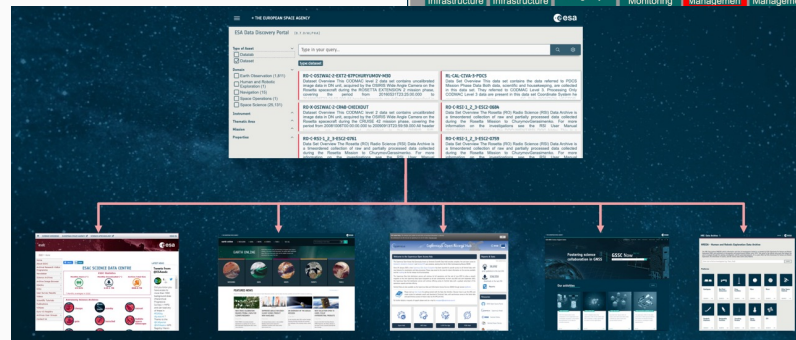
Infrastructure | Infrastructure | Monitoring | Managemen | Manageme

≡ • THE EUROPEAN SPACE AGENCY

esa

ESA Data Discovery Portal

Type in your query...

Type of Asset
Dataset
Dataset

Domain
Earth Observation (1,871)
Human and Robotic Exploration (1)
Navigation (15)
Space Operations (1)
Space Science (25,751)

Instrument
Thematic Area
Mission
Properties

RO-C-OSIWAC-2-EXT2-67P(CHURYUMOV-NOD
Dataset Overview This CODMAC level 2 data set contains uncalibrated image data in DN unit, acquired by the OSIRIS Wide Angle Camera on the Rosetta spacecraft during the ROSETTA EXTENSION 2 mission phase, covering the period from 2016/02/17 23:25:00.000 to

BL-CAL-CIVA-3-PSC3
Data Set Overview This data set contains the data referred to PDCS Mission Phase Data (both data, scientific and housekeeping, are collected in this data set. They referred to CODMAC Level 3, Processing Only CODMAC Level 3 data are present in the data set Coordinate System for

RO-X-OSIWAC-2-CR4B-CHECKOUT
Dataset Overview This CODMAC level 2 data set contains uncalibrated image data in DN unit, acquired by the OSIRIS Wide Angle Camera on the Rosetta spacecraft during the CRUISE 4B mission phases, covering the period from 2008/10/07 00:00:00.000 to 2008/01/27 00:00:00.000 All header

RO-C-RSI-1_2_3-ESC2-0884
Data Set Overview The Rosetta (RO) Radio Science (RSI) Data Archive is a time-ordered collection of raw and partially processed data collected during the Rosetta Mission to Churyumov-Gerasimenko. For more information on the investigations see the RSI User Manual

RO-C-RSI-1_2_3-ESC2-0761
Data Set Overview The Rosetta (RO) Radio Science (RSI) Data Archive is a time-ordered collection of raw and partially processed data collected during the Rosetta Mission to Churyumov-Gerasimenko. For more

RO-C-RSI-1_2_3-ESC2-0769
Data Set Overview The Rosetta (RO) Radio Science (RSI) Data Archive is a time-ordered collection of raw and partially processed data collected during the Rosetta Mission to Churyumov-Gerasimenko. For more

esa
ESAC SCIENCE DATA CENTRE

EARTH ONLINE

FEATURED NEWS

Fostering science collaboration in GNSS

GSSC Now

Our activities